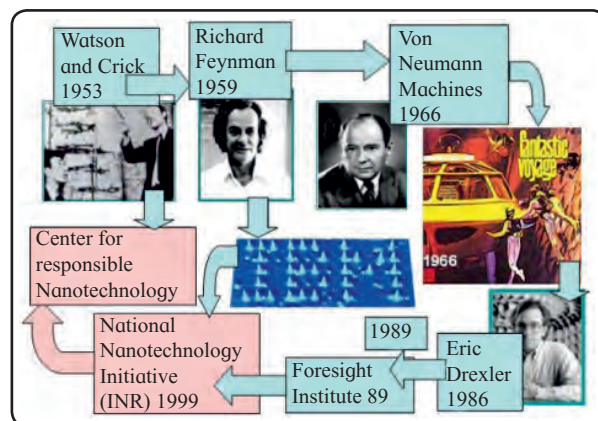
Watson and Crick 1953

Richard Feynman 1959

Von Neumann Machines 1966

Fantastic voyage

1966

Center for responsible Nanotechnology

National Nanotechnology Initiative (INR) 1999

1989

Foresight Institute 89

Eric Drexler 1986